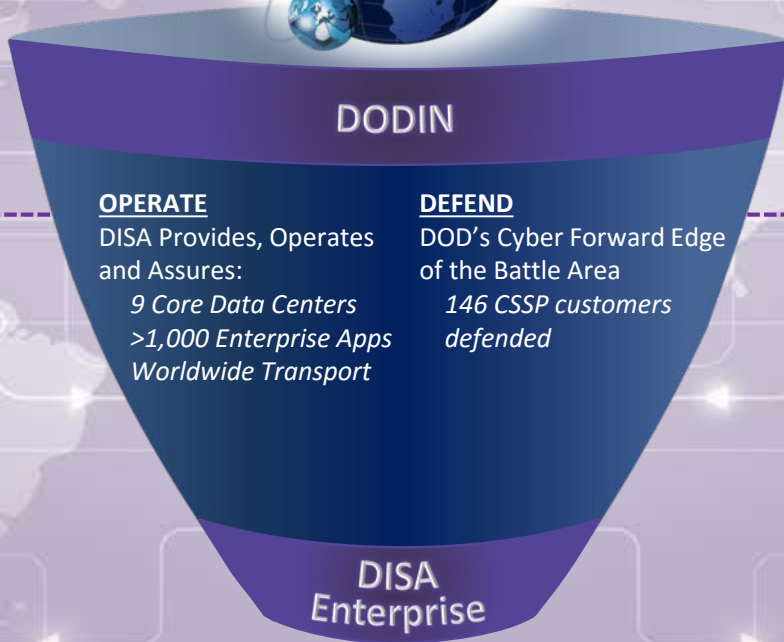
DODIN

OPERATE
DISA Provides, Operates and Assures:
9 Core Data Centers
>1,000 Enterprise Apps
Worldwide Transport

DEFEND
DOD's Cyber Forward Edge of the Battle Area
146 CSSP customers defended

DISA
Enterprise